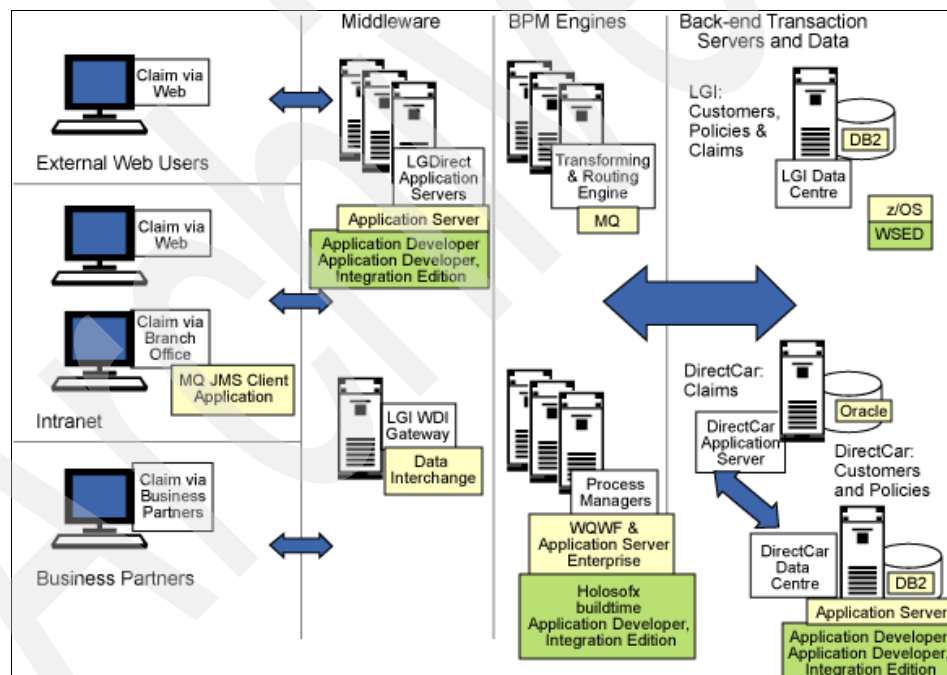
Middleware

BPM Engines

Back-end Transaction Servers and Data

Claim via Web

External Web Users

LGDirect Application Servers

Application Server

Application Developer
Application Developer, Integration Edition

Transforming & Routing Engine

MQ

LGI: Customers, Policies & Claims

DB2

LGI Data Centre

z/OS

WSED

Claim via Web

Claim via Branch Office

MQ JMS Client Application

Intranet

LGI WDI Gateway

Data Interchange

Claim via Business Partners

Business Partners

Process Managers

WQWF & Application Server Enterprise

Holosofx buildtime
Application Developer, Integration Edition

DirectCar: Claims

Oracle

DirectCar Application Server

DirectCar: Customers and Policies

DirectCar Data Centre

DB2

Application Server

Application Developer
Application Developer, Integration Edition